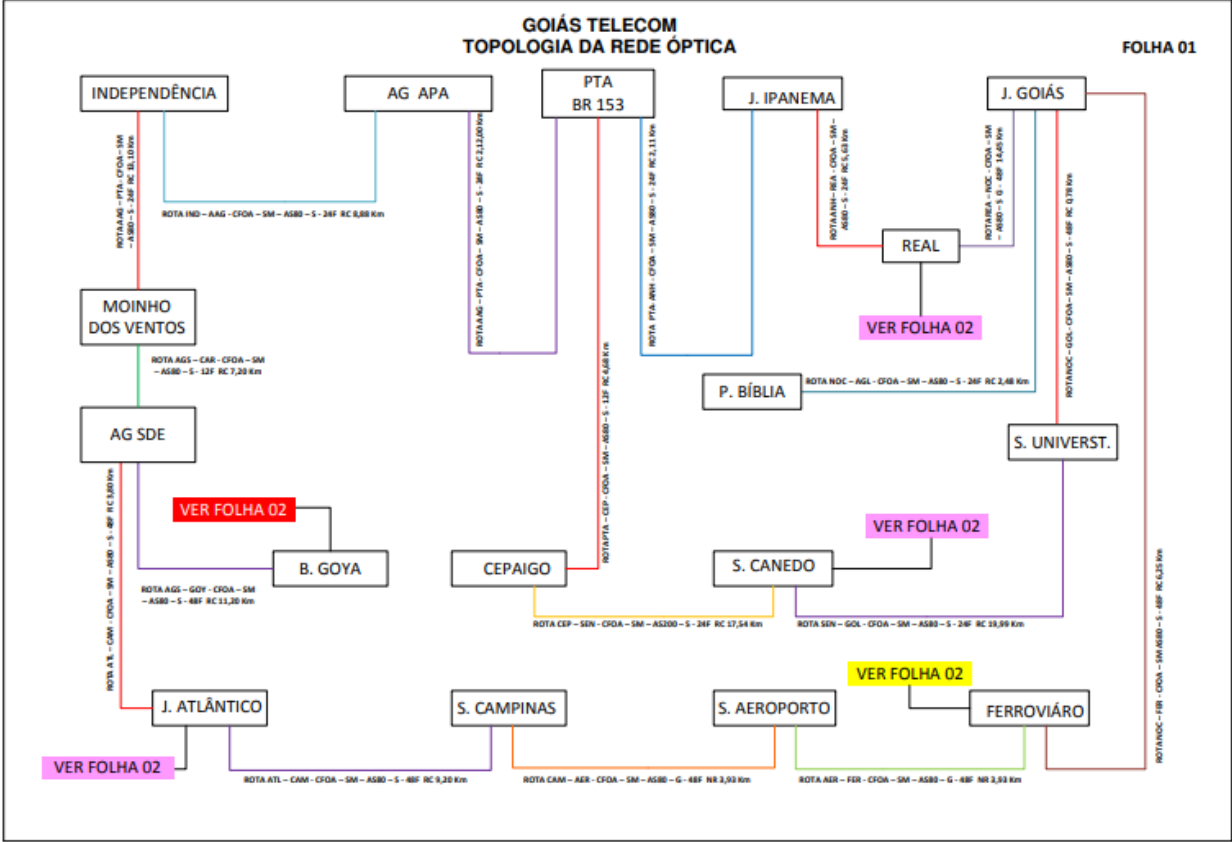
GOIÁS TELECOM
TOPOLOGIA DA REDE ÓPTICA

FOLHA 01

INDEPENDÊNCIA

AG APA

PTA
BR 153

J. IPANEMA

J. GOIÁS

ROTA AAG – PTA - CFOA – SM – AS80 – S - 24F RC 8,10 Km

ROTA IND – AAG - CFOA – SM – AS80 – S - 24F RC 8,88 Km

ROTA AAG – PTA – CFOA – SM – AS80 – S - 36F RC 2,12,00 Km

ROTA PTA ANH - CFOA – SM – AS80 – S - 24F RC 3,11 Km

ROTA ANH – REA - CFOA – SM – AS80 – S - 24F RC 5,63 Km

ROTA REA – NOC - CFOA – SM – AS80 – S - 48F 14,45 Km

ROTA NOC – GOL - CFOA – SM – AS80 – S - 48F RC 0,78 Km

REAL

MOINHO
DOS VENTOS

VER FOLHA 02

ROTA AGS – CAR - CFOA – SM – AS80 – S - 12F RC 7,20 Km

ROTA PTA – CEP - CFOA – SM – AS80 – S - 12F RC 4,68 Km

P. BÍBLIA

ROTA NOC – AGL - CFOA – SM – AS80 – S - 24F RC 2,48 Km

AG SDE

S. UNIVERST.

VER FOLHA 02

VER FOLHA 02

ROTA A`S – CAM - CFOA – SM – AS80 – S - 48F RC 3,80 Km

B. GOYA

CEPAIGO

S. CANEDO

ROTA AGS – GOY - CFOA – SM – AS80 – S - 48F RC 11,20 Km

ROTA CEP – SEN - CFOA – SM – AS200 – S - 24F RC 17,54 Km

ROTA SEN – GOL - CFOA – SM – AS80 – S - 24F RC 19,99 Km

ROTA NOC – FER - CFOA – SM AS80 – S - 48F RC 6,25 Km

VER FOLHA 02

J. ATLÂNTICO

S. CAMPINAS

S. AEROPORTO

FERROVIÁRO

VER FOLHA 02

ROTA ATL – CAM - CFOA – SM – AS80 – S - 48F RC 9,20 Km

ROTA CAM – AER - CFOA – SM – AS80 – G - 48F NR 3,93 Km

ROTA AER – FER - CFOA – SM – AS80 – G - 48F NR 3,93 Km